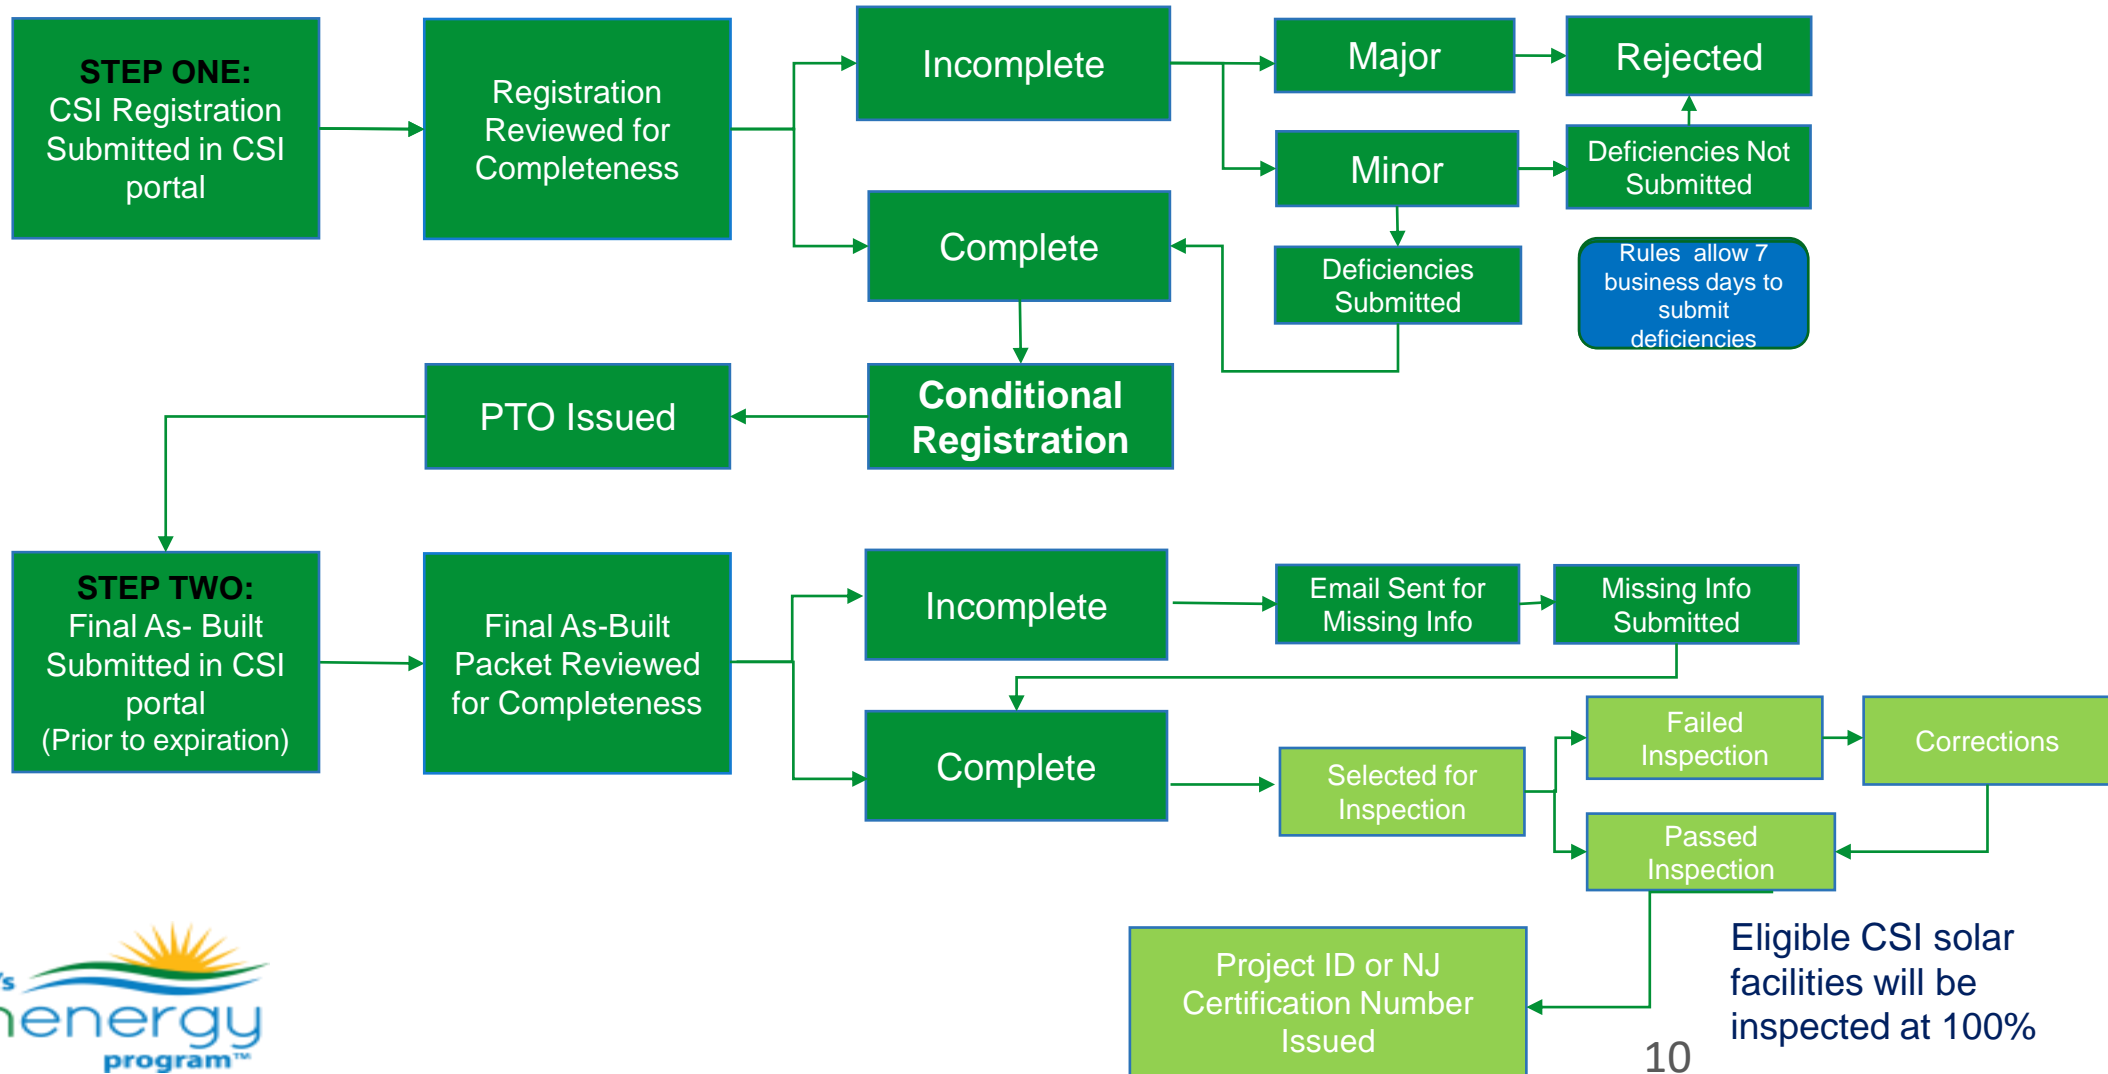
STEP ONE:
CSI Registration Submitted in CSI portal

Registration Reviewed for Completeness

Incomplete

Major

Rejected

Minor

Deficiencies Not Submitted

Complete

Deficiencies Submitted

Rules allow 7 business days to submit deficiencies

PTO Issued

Conditional Registration

STEP TWO:
Final As- Built Submitted in CSI portal
(Prior to expiration)

Final As-Built Packet Reviewed for Completeness

Incomplete

Email Sent for Missing Info

Missing Info Submitted

Complete

Failed Inspection

Corrections

Selected for Inspection

Passed Inspection

Project ID or NJ Certification Number Issued

Eligible CSI solar facilities will be inspected at 100%

's energy program™

10